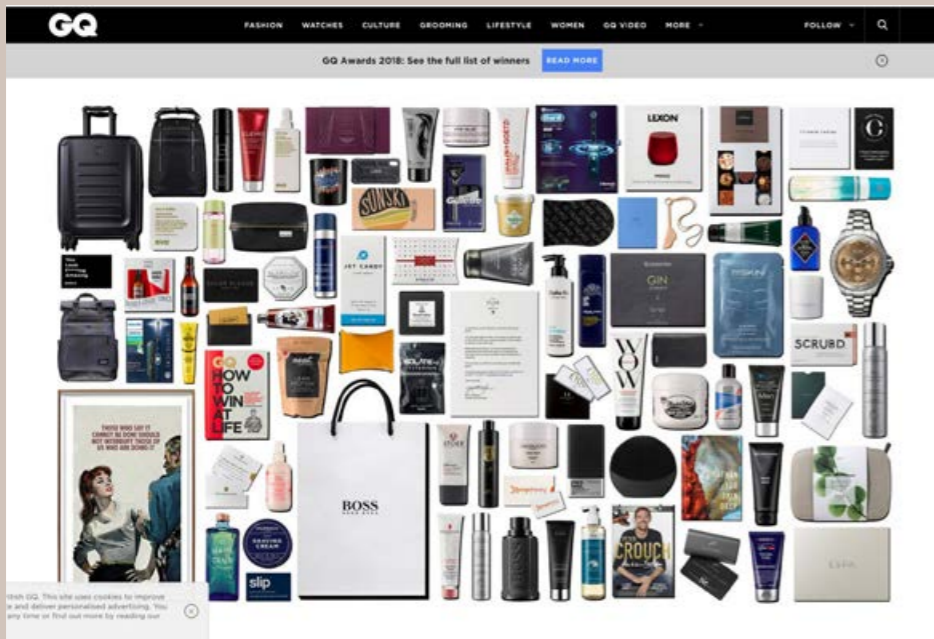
GQ

FASHION WATCHES CULTURE GROOMING LIFESTYLE WOMEN GQ VIDEO MORE

FOLLOW

GQ Awards 2018: See the full list of winners READ MORE

LEXON

SUNSKI

JET CANDY

GIN

SCRUBD

GQ HOW TO WIN AT LIFE

WOW

THOSE WHO SAY IT CANNOT BE DONE SHOULD NOT INTERRUPT THOSE OF US WHO ARE DOING IT

BOSS

SHAVING CREAM

slip

CROUCH

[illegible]itish GQ. This site uses cookies to improve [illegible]e and deliver personalised advertising. You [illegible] any time or find out more by reading our